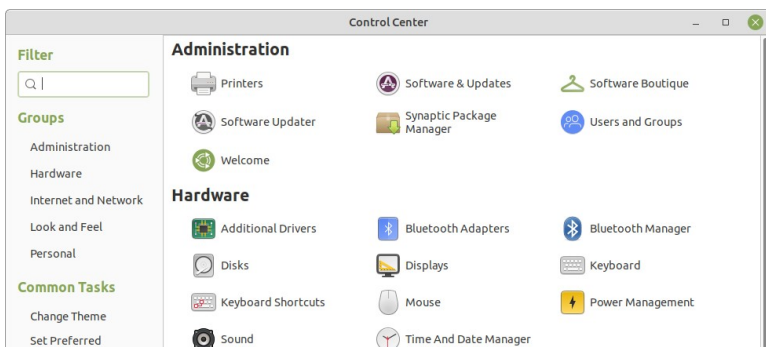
Control Center

Filter

Groups

Administration

Hardware

Internet and Network

Look and Feel

Personal

Common Tasks

Change Theme

Set Preferred

Administration

Printers

Software & Updates

Software Boutique

Software Updater

Synaptic Package Manager

Users and Groups

Welcome

Hardware

Additional Drivers

Bluetooth Adapters

Bluetooth Manager

Disks

Displays

Keyboard

Keyboard Shortcuts

Mouse

Power Management

Sound

Time And Date Manager